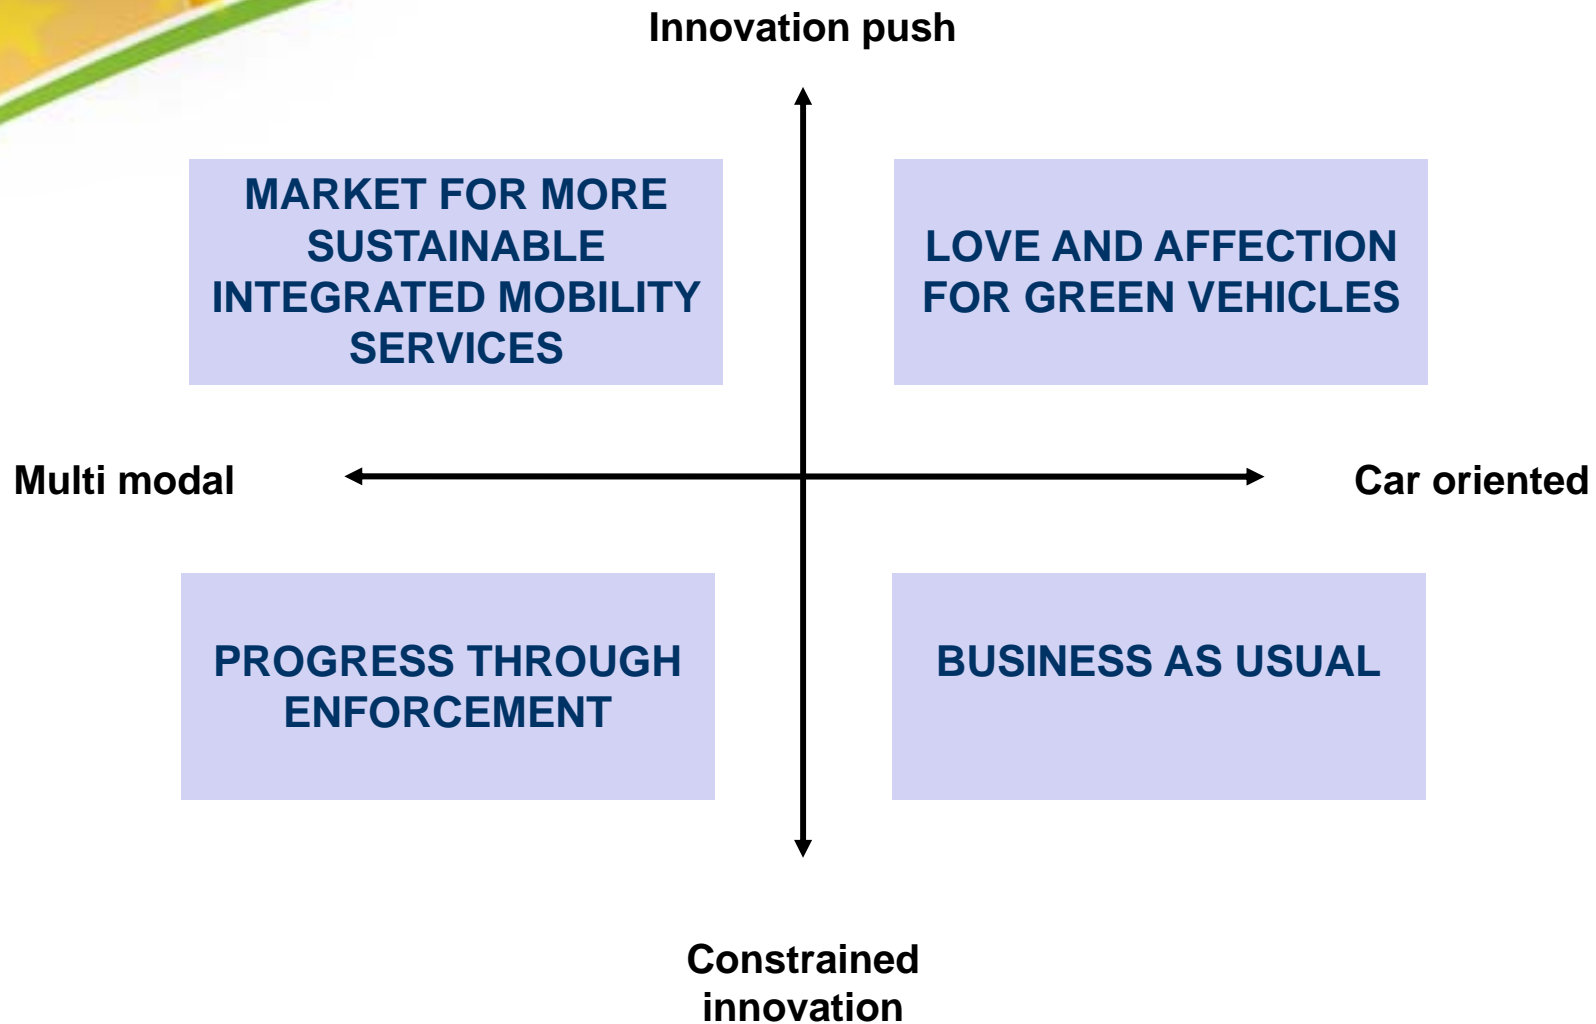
Innovation push

MARKET FOR MORE SUSTAINABLE INTEGRATED MOBILITY SERVICES

LOVE AND AFFECTION FOR GREEN VEHICLES

Multi modal

Car oriented

PROGRESS THROUGH ENFORCEMENT

BUSINESS AS USUAL

Constrained innovation